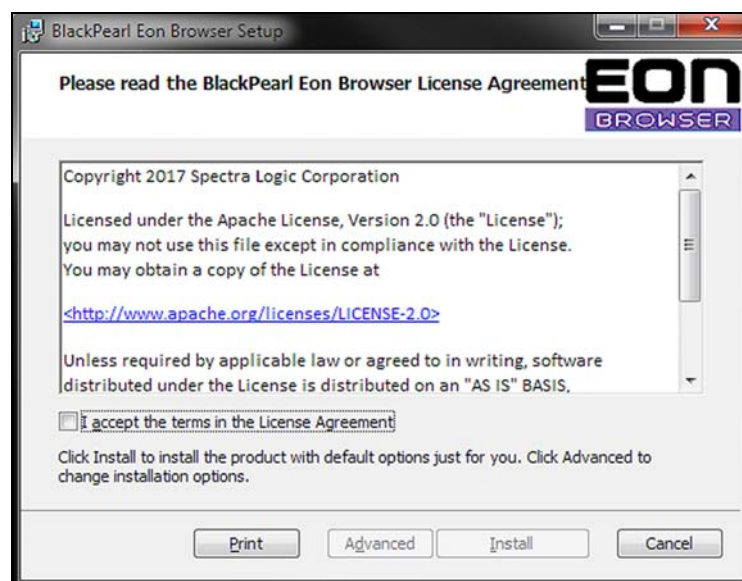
BlackPearl Eon Browser Setup

Please read the BlackPearl Eon Browser License Agreement

EON BROWSER

Copyright 2017 Spectra Logic Corporation

Licensed under the Apache License, Version 2.0 (the "License"); you may not use this file except in compliance with the License. You may obtain a copy of the License at

<http://www.apache.org/licenses/LICENSE-2.0>

Unless required by applicable law or agreed to in writing, software distributed under the License is distributed on an "AS IS" BASIS,

I accept the terms in the License Agreement

Click Install to install the product with default options just for you. Click Advanced to change installation options.

Print Advanced Install Cancel